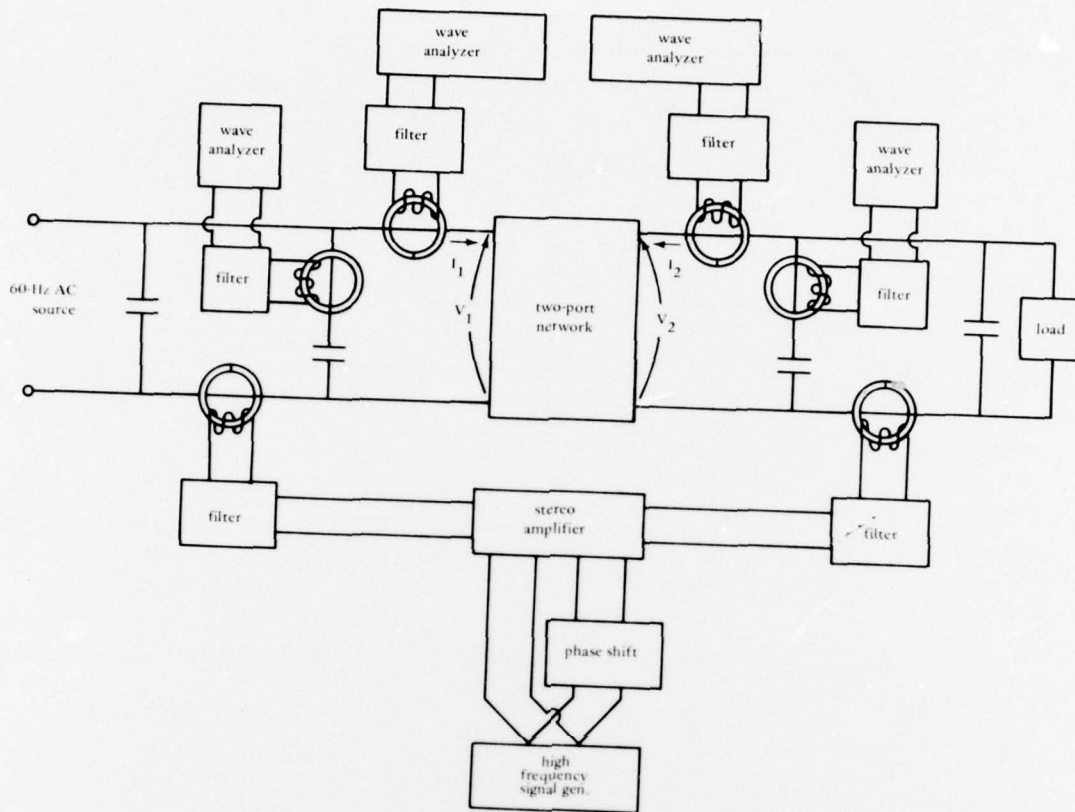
wave analyzer

wave analyzer

wave analyzer

filter

filter

wave analyzer

60-Hz AC source

filter

$I_1$

$V_1$

two-port network

$I_2$

$V_2$

filter

load

filter

stereo amplifier

filter

phase shift

high frequency signal gen.